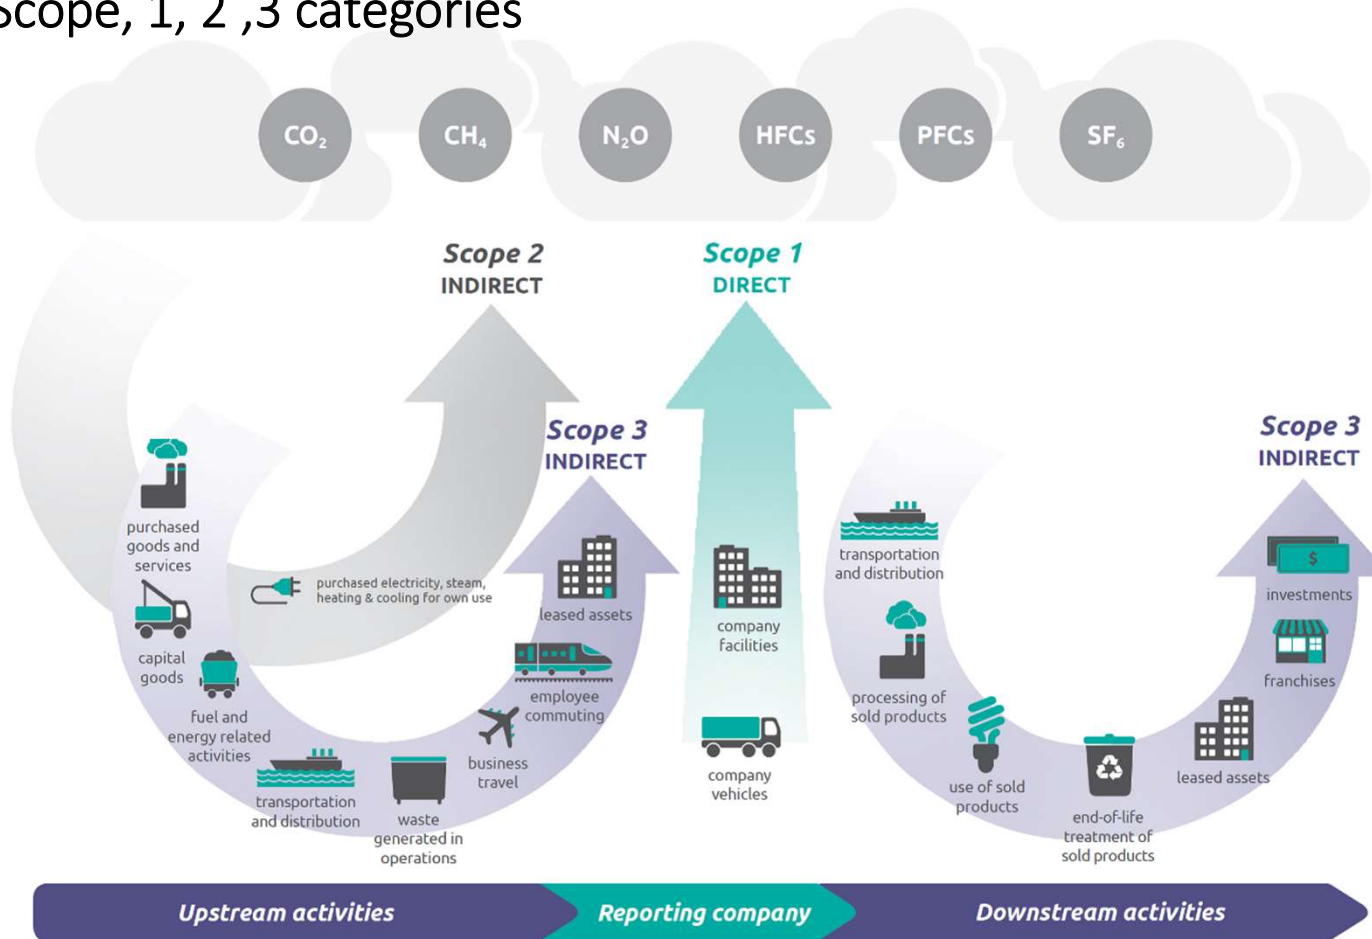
Scope, 1, 2 ,3 categories

$CO_2$ $CH_4$ $N_2O$ HFCs PFCs $SF_6$

Scope 2
INDIRECT

Scope 1
DIRECT

Scope 3
INDIRECT

Scope 3
INDIRECT

purchased goods and services

purchased electricity, steam, heating & cooling for own use

capital goods

fuel and energy related activities

transportation and distribution

waste generated in operations

business travel

employee commuting

leased assets

company facilities

company vehicles

transportation and distribution

processing of sold products

use of sold products

end-of-life treatment of sold products

leased assets

franchises

$

investments

Upstream activities

Reporting company

Downstream activities